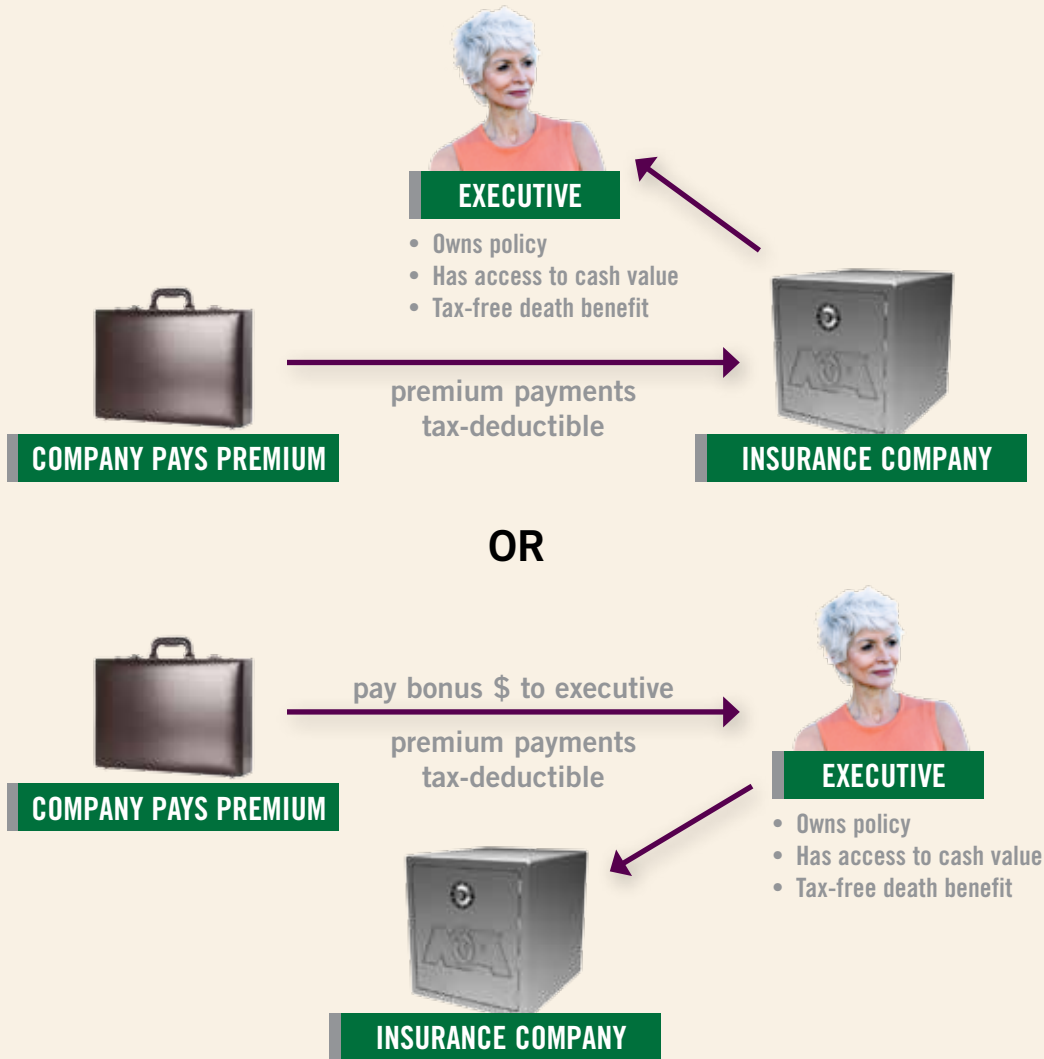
EXECUTIVE

• Owns policy
• Has access to cash value
• Tax-free death benefit

premium payments tax-deductible

COMPANY PAYS PREMIUM

INSURANCE COMPANY

OR

pay bonus $ to executive

premium payments tax-deductible

COMPANY PAYS PREMIUM

EXECUTIVE

• Owns policy
• Has access to cash value
• Tax-free death benefit

INSURANCE COMPANY